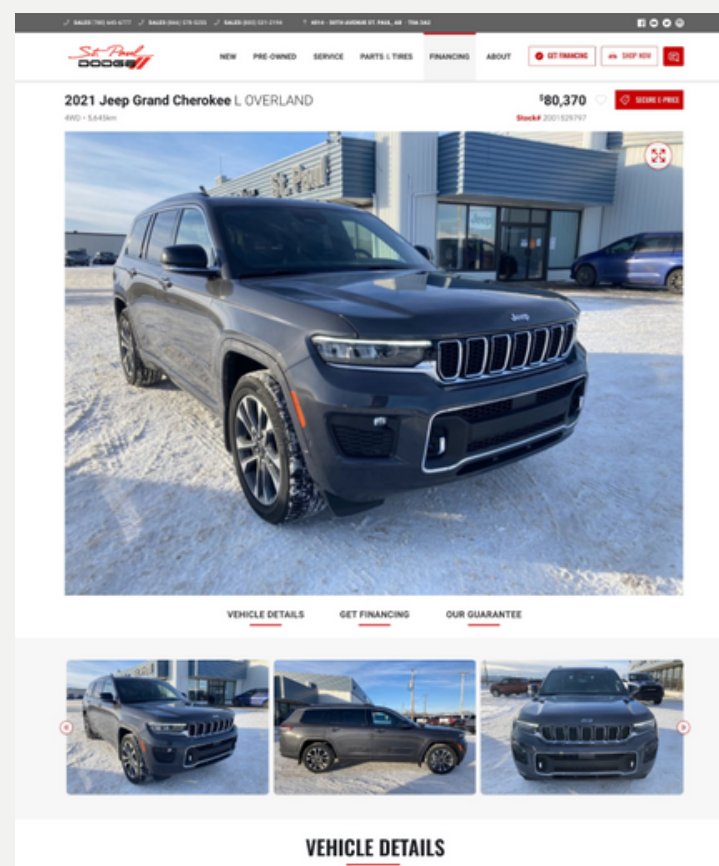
SALES (780) 645-4777 SALES (844) 378-5255 SALES (800) 521-3796 4814 - 50TH AVENUE ST. PAUL, AB · T0A 3A2

St. Paul DODGE

NEW PRE-OWNED SERVICE PARTS & TIRES FINANCING ABOUT GET FINANCING SHOP NOW

2021 Jeep Grand Cherokee L OVERLAND
4WD • 5,645km

$80,370
Stock# 2001529797

SECURE E-PRICE

St. Paul

VEHICLE DETAILS GET FINANCING OUR GUARANTEE

VEHICLE DETAILS